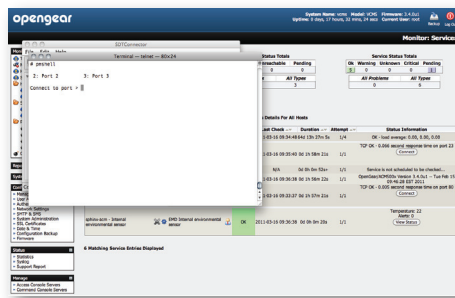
opengear

System Name: vcms Model: VCMS Firmware: 3.4.0u1
Uptime: 0 days, 17 hours, 33 mins, 24 secs Current User: root

Reboot Log Out

Monitor: Service

SDTConnector

File Edit Help

Terminal — telnet — 80×24

# pmshell

2: Port 2 3: Port 3

Connect to port >

Status Totals

Unreachable Pending

All Types

Service Status Totals

Ok Warning Unknown Critical Pending

All Problems All Types

Details For All Hosts

Last Check Duration Attempt Status Information

1/4 OK - load average: 0.05, 0.00, 0.00

TCP OK - 0.000 second response time on port 23

Connect

1/4

N/A Service is not scheduled to be checked...

1/4 OpenGear/IOMS/Vis Version 3.4.0u1 -- Tue Feb 15 09:46:28 EST 2011

TCP OK - 0.000 second response time on port 80

Connect

1/4

Temperature: 22
Alarm: 0

View Status

2011-03-16 09:36:38 0d 0h 5m 20s 1/4

OK

EMD Internal environmental sensor

optiaw-acm - internal environmental sensor

6 Matching Service Entries Displayed

Status
» Statistics
» Syslog
» Support Report

Manage
» Access Console Servers
» Command Console Servers

Network Settings
SMTP & SMS
SSL Certificates
Date & Time
Configuration Backup
Firmware